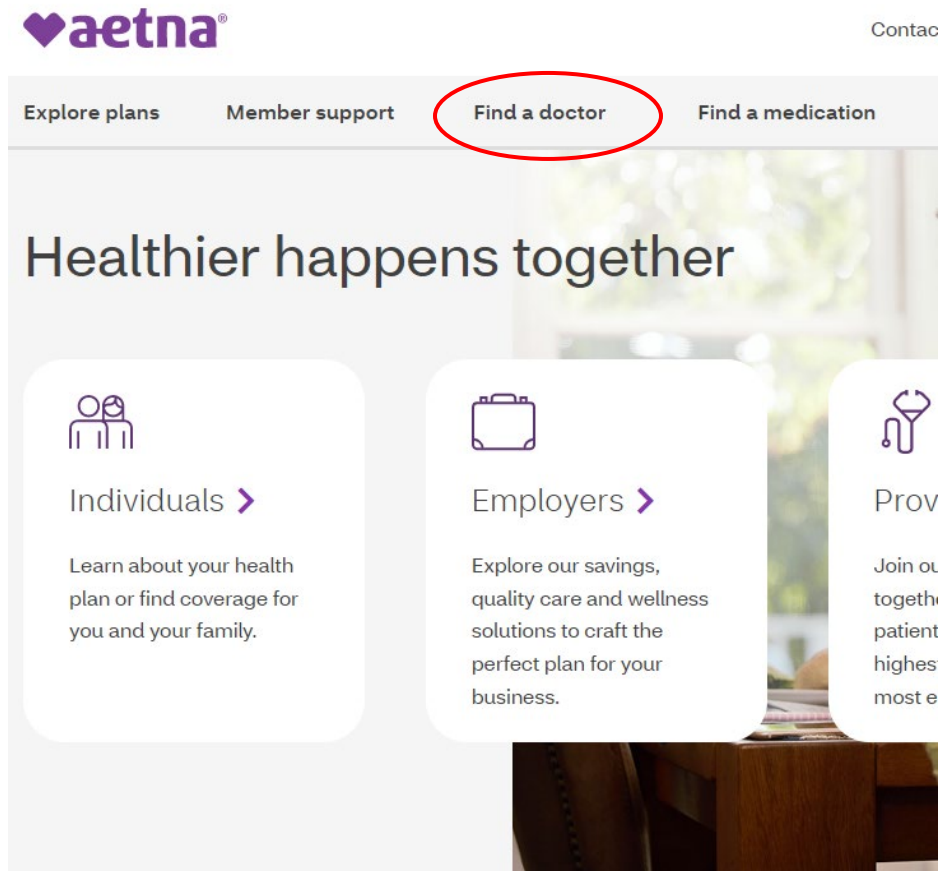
aetna®

Contac

Explore plans Member support Find a doctor Find a medication

Healthier happens together

Individuals >

Learn about your health plan or find coverage for you and your family.

Employers >

Explore our savings, quality care and wellness solutions to craft the perfect plan for your business.

Prov

Join ou togethe patient highest most e